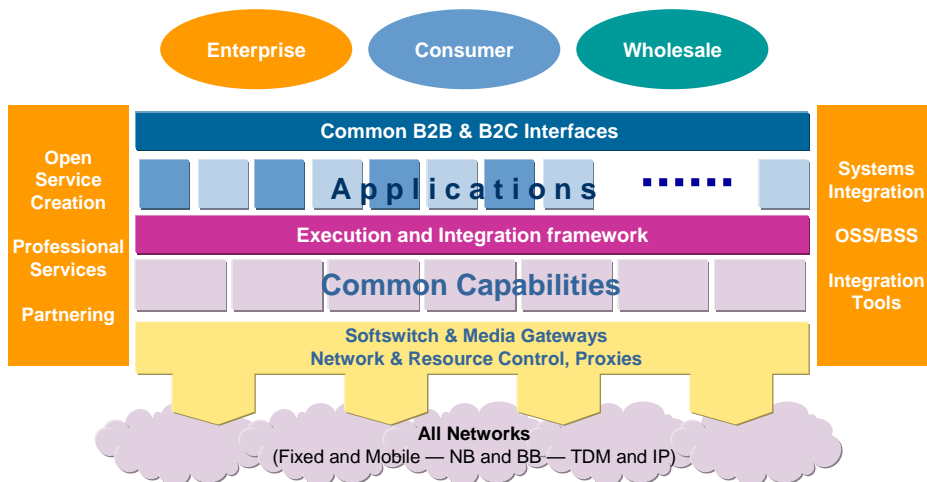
Enterprise
Consumer
Wholesale

Open Service Creation

Professional Services

Partnering

Common B2B & B2C Interfaces

Applications ......

Execution and Integration framework

Common Capabilities

Softswitch & Media Gateways
Network & Resource Control, Proxies

Systems Integration

OSS/BSS

Integration Tools

All Networks
(Fixed and Mobile — NB and BB — TDM and IP)